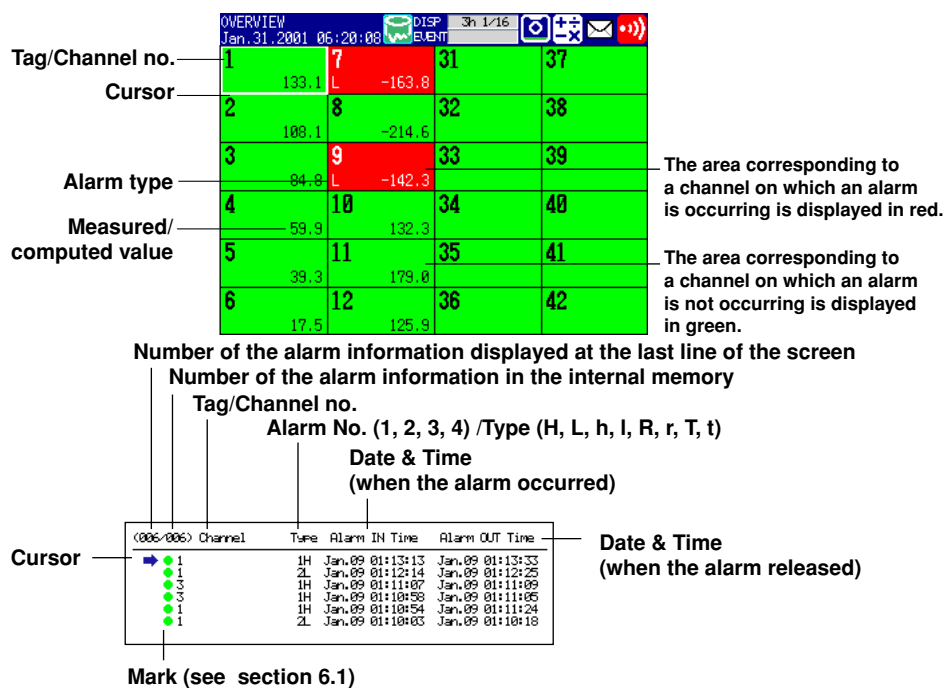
OVERVIEW
Jan.31.2001 06:20:08
DISP
EVENT
3h 1/16

Tag/Channel no.
Cursor
Alarm type
Measured/ computed value

| 1 133.1 | 7 L -163.8 | 31 | 37 |
|---|---|---|---|
| 2 108.1 | 8 -214.6 | 32 | 38 |
| 3 84.8 | 9 L -142.3 | 33 | 39 |
| 4 59.9 | 10 132.3 | 34 | 40 |
| 5 39.3 | 11 179.0 | 35 | 41 |
| 6 17.5 | 12 125.9 | 36 | 42 |

The area corresponding to a channel on which an alarm is occurring is displayed in red.

The area corresponding to a channel on which an alarm is not occurring is displayed in green.

Number of the alarm information displayed at the last line of the screen
Number of the alarm information in the internal memory
Tag/Channel no.
Alarm No. (1, 2, 3, 4) /Type (H, L, h, l, R, r, T, t)
Date & Time
(when the alarm occurred)

(006/006) Channel Type Alarm IN Time Alarm OUT Time

Date & Time
(when the alarm released)

Cursor

| | Channel | Type | Alarm IN Time | Alarm OUT Time |
|---|---|---|---|---|
| | 1 | 1H | Jan.09 01:13:13 | Jan.09 01:13:33 |
| | 1 | 2L | Jan.09 01:12:14 | Jan.09 01:12:25 |
| | 3 | 1H | Jan.09 01:11:07 | Jan.09 01:11:09 |
| | 3 | 1H | Jan.09 01:10:58 | Jan.09 01:11:05 |
| | 1 | 1H | Jan.09 01:10:54 | Jan.09 01:11:24 |
| | 1 | 2L | Jan.09 01:10:03 | Jan.09 01:10:18 |

Mark (see section 6.1)